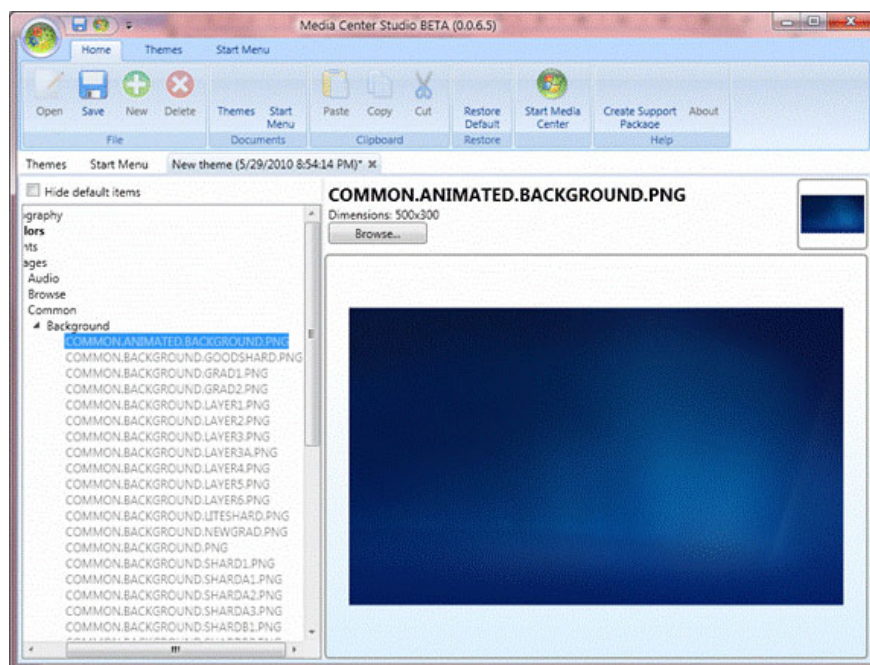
Media Center Studio BETA (0.0.6.5)

Home Themes Start Menu

Open Save New Delete
File

Themes Start Menu
Documents

Paste Copy Cut
Clipboard

Restore Default
Restore

Start Media Center

Create Support Package About
Help

Themes Start Menu New theme (5/29/2010 8:54:14 PM)* ×

Hide default items

ography
lors
nts
ages
Audio
Browse
Common
Background
COMMON.ANIMATED.BACKGROUND.PNG
COMMON.BACKGROUND.GOODSHARD.PNG
COMMON.BACKGROUND.GRAD1.PNG
COMMON.BACKGROUND.GRAD2.PNG
COMMON.BACKGROUND.LAYER1.PNG
COMMON.BACKGROUND.LAYER2.PNG
COMMON.BACKGROUND.LAYER3.PNG
COMMON.BACKGROUND.LAYER3A.PNG
COMMON.BACKGROUND.LAYER4.PNG
COMMON.BACKGROUND.LAYER5.PNG
COMMON.BACKGROUND.LAYER6.PNG
COMMON.BACKGROUND.LITESHARD.PNG
COMMON.BACKGROUND.NEWGRAD.PNG
COMMON.BACKGROUND.PNG
COMMON.BACKGROUND.SHARD1.PNG
COMMON.BACKGROUND.SHARDA1.PNG
COMMON.BACKGROUND.SHARDA2.PNG
COMMON.BACKGROUND.SHARDA3.PNG
COMMON.BACKGROUND.SHARDB1.PNG
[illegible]

COMMON.ANIMATED.BACKGROUND.PNG
Dimensions: 500x300
Browse...